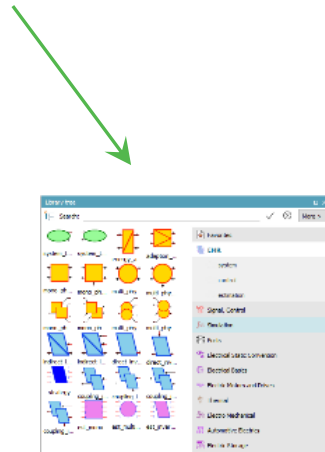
Library tree

Search

system_l  system_l  adapter_l  adapter_l

mono_ph  mono_ph  multi_ph  multi_ph

Favorites

LINEA

Signal, Control

Fluid flow

Fluids

Electrical Static Conversion

Electrical Basics

Electric Machines and Drives

Thermal

Electro Mechanical

Automotive Electrical

Electric Storage